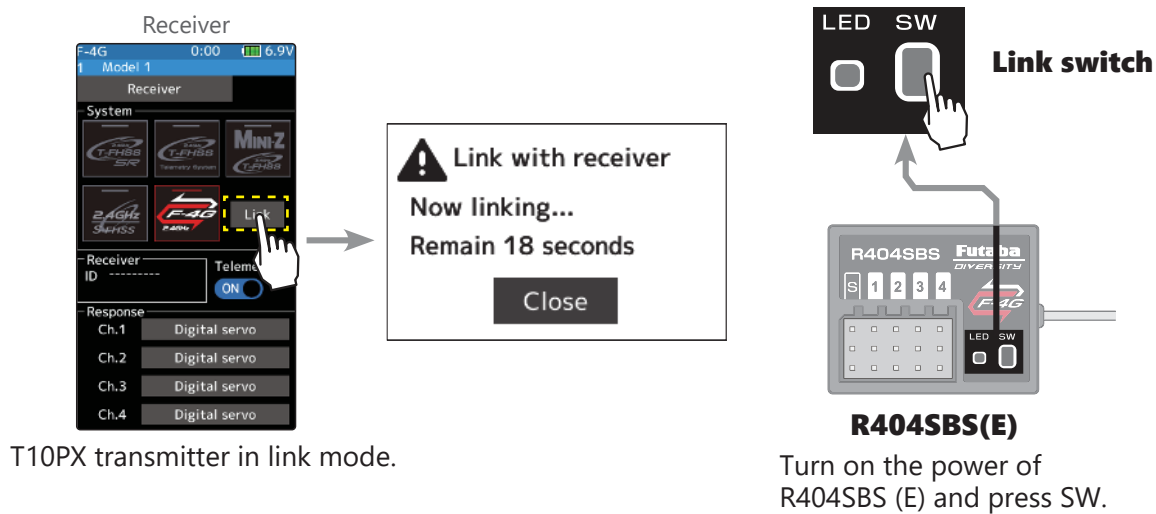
Receiver

F-4G 0:00 6.9V
1 Model 1
Receiver
System
T-FHSS SR
T-FHSS Telemetry System
MINI-Z T-FHSS
2.4GHz S-FHSS
F-4G
Link
Receiver
ID ---------
Teleme
ON
Response
Ch.1 Digital servo
Ch.2 Digital servo
Ch.3 Digital servo
Ch.4 Digital servo

T10PX transmitter in link mode.

Link with receiver
Now linking...
Remain 18 seconds
Close

LED SW
Link switch

R404SBS Futaba DIVERSITY
S 1 2 3 4
F-4G
LED SW

R404SBS(E)

Turn on the power of R404SBS (E) and press SW.